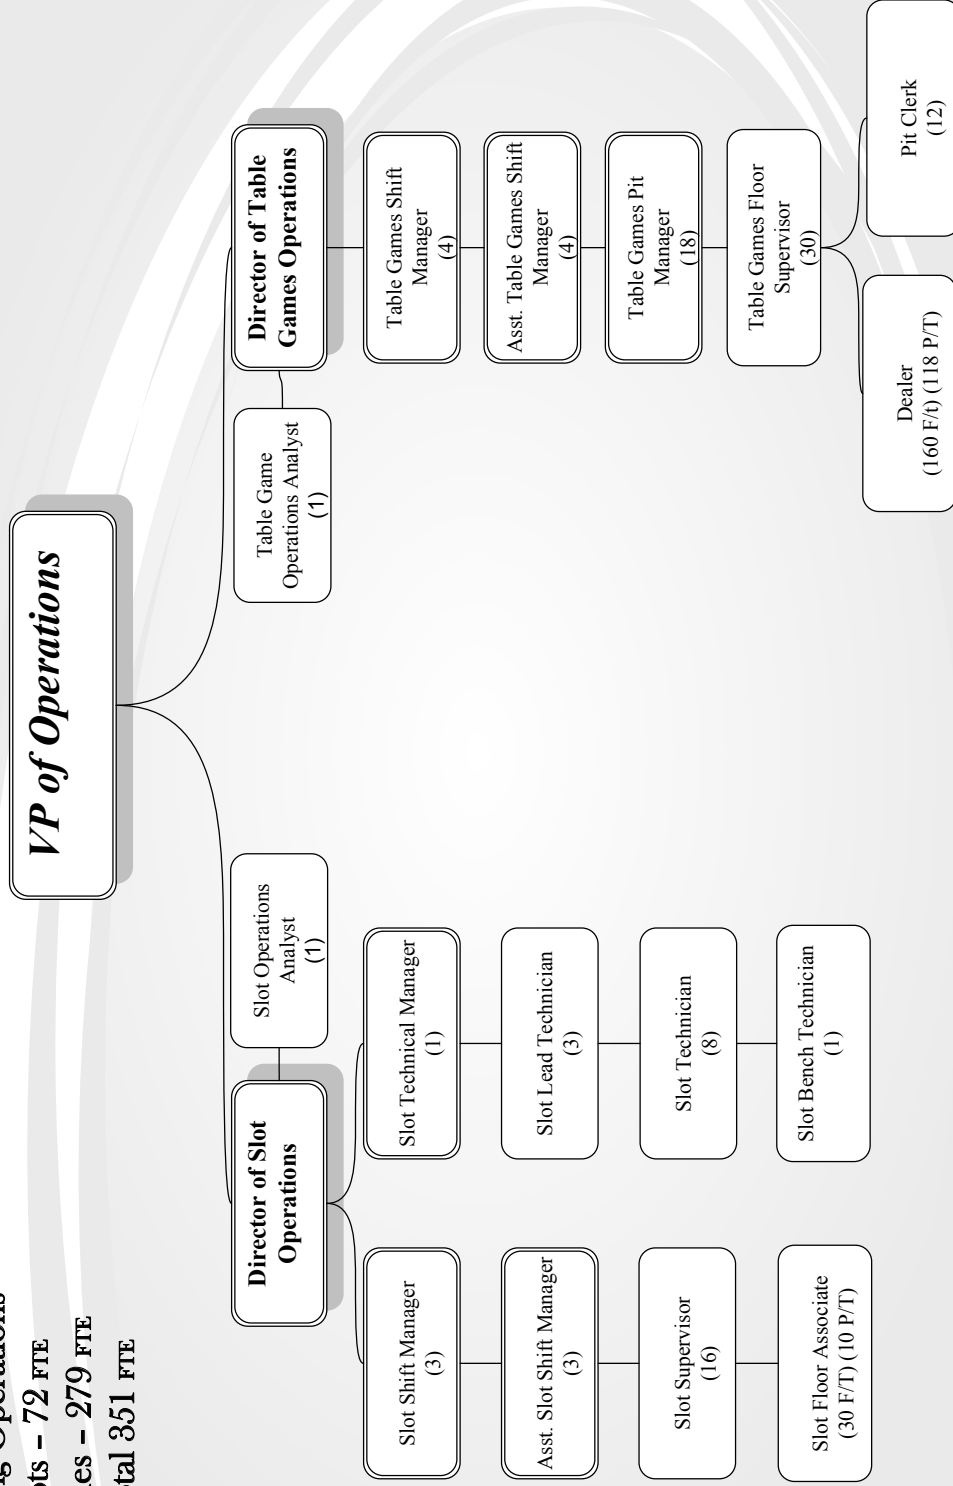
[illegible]g Operations
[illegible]ts – 72 FTE
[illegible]es – 279 FTE
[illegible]tal 351 FTE

VP of Operations

Director of Slot Operations

Slot Operations Analyst (1)

Slot Shift Manager (3)

Asst. Slot Shift Manager (3)

Slot Supervisor (16)

Slot Floor Associate (30 F/T) (10 P/T)

Slot Technical Manager (1)

Slot Lead Technician (3)

Slot Technician (8)

Slot Bench Technician (1)

Table Game Operations Analyst (1)

Director of Table Games Operations

Table Games Shift Manager (4)

Asst. Table Games Shift Manager (4)

Table Games Pit Manager (18)

Table Games Floor Supervisor (30)

Dealer (160 F/t) (118 P/T)

Pit Clerk (12)